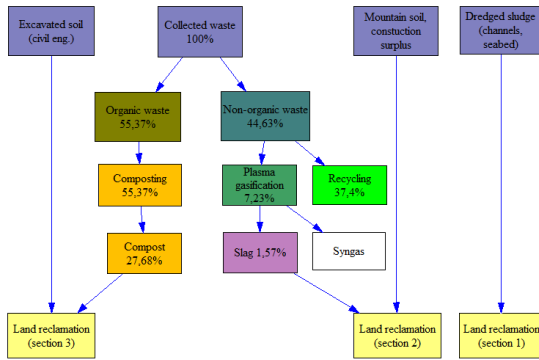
Excavated soil (civil eng.)

Collected waste 100%

Mountain soil, constuction surplus

Dredged sludge (channels, seabed)

Organic waste 55,37%

Non-organic waste 44,63%

Composting 55,37%

Plasma gasification 7,23%

Recycling 37,4%

Compost 27,68%

Slag 1,57%

Syngas

Land reclamation (section 3)

Land reclamation (section 2)

Land reclamation (section 1)